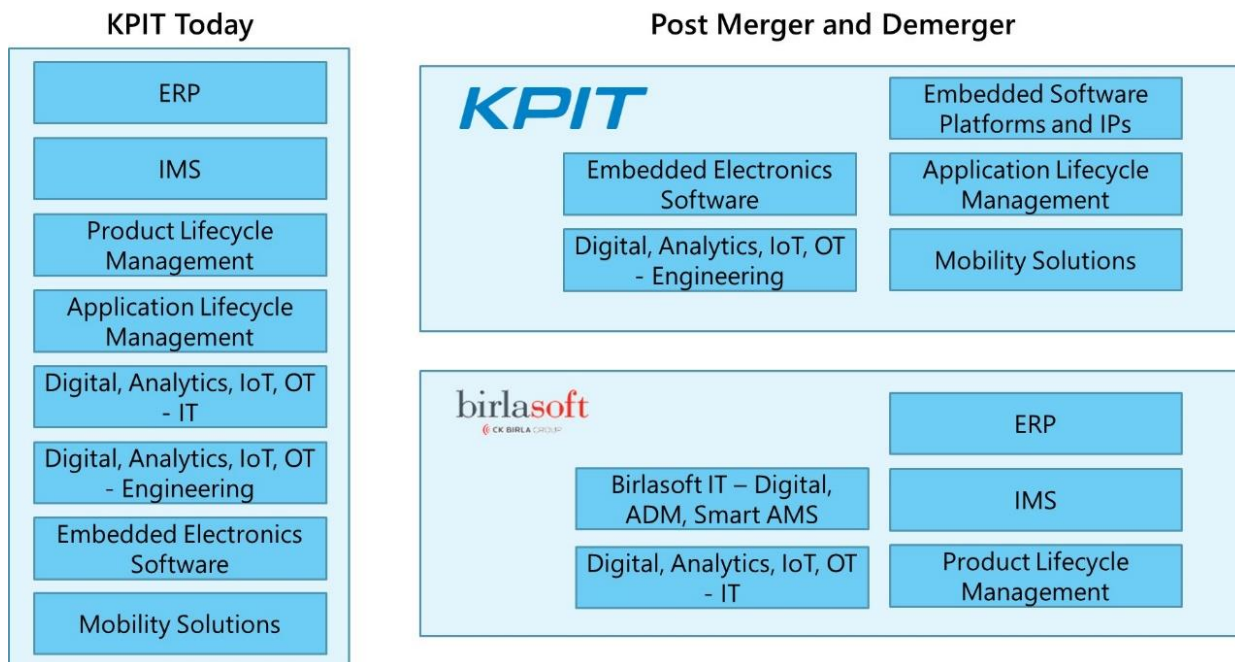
KPIT Today

ERP

IMS

Product Lifecycle Management

Application Lifecycle Management

Digital, Analytics, IoT, OT - IT

Digital, Analytics, IoT, OT - Engineering

Embedded Electronics Software

Mobility Solutions

Post Merger and Demerger

KPIT

Embedded Software Platforms and IPs

Embedded Electronics Software

Application Lifecycle Management

Digital, Analytics, IoT, OT - Engineering

Mobility Solutions

birlasoft

CK BIRLA GROUP

ERP

Birlasoft IT – Digital, ADM, Smart AMS

IMS

Digital, Analytics, IoT, OT - IT

Product Lifecycle Management